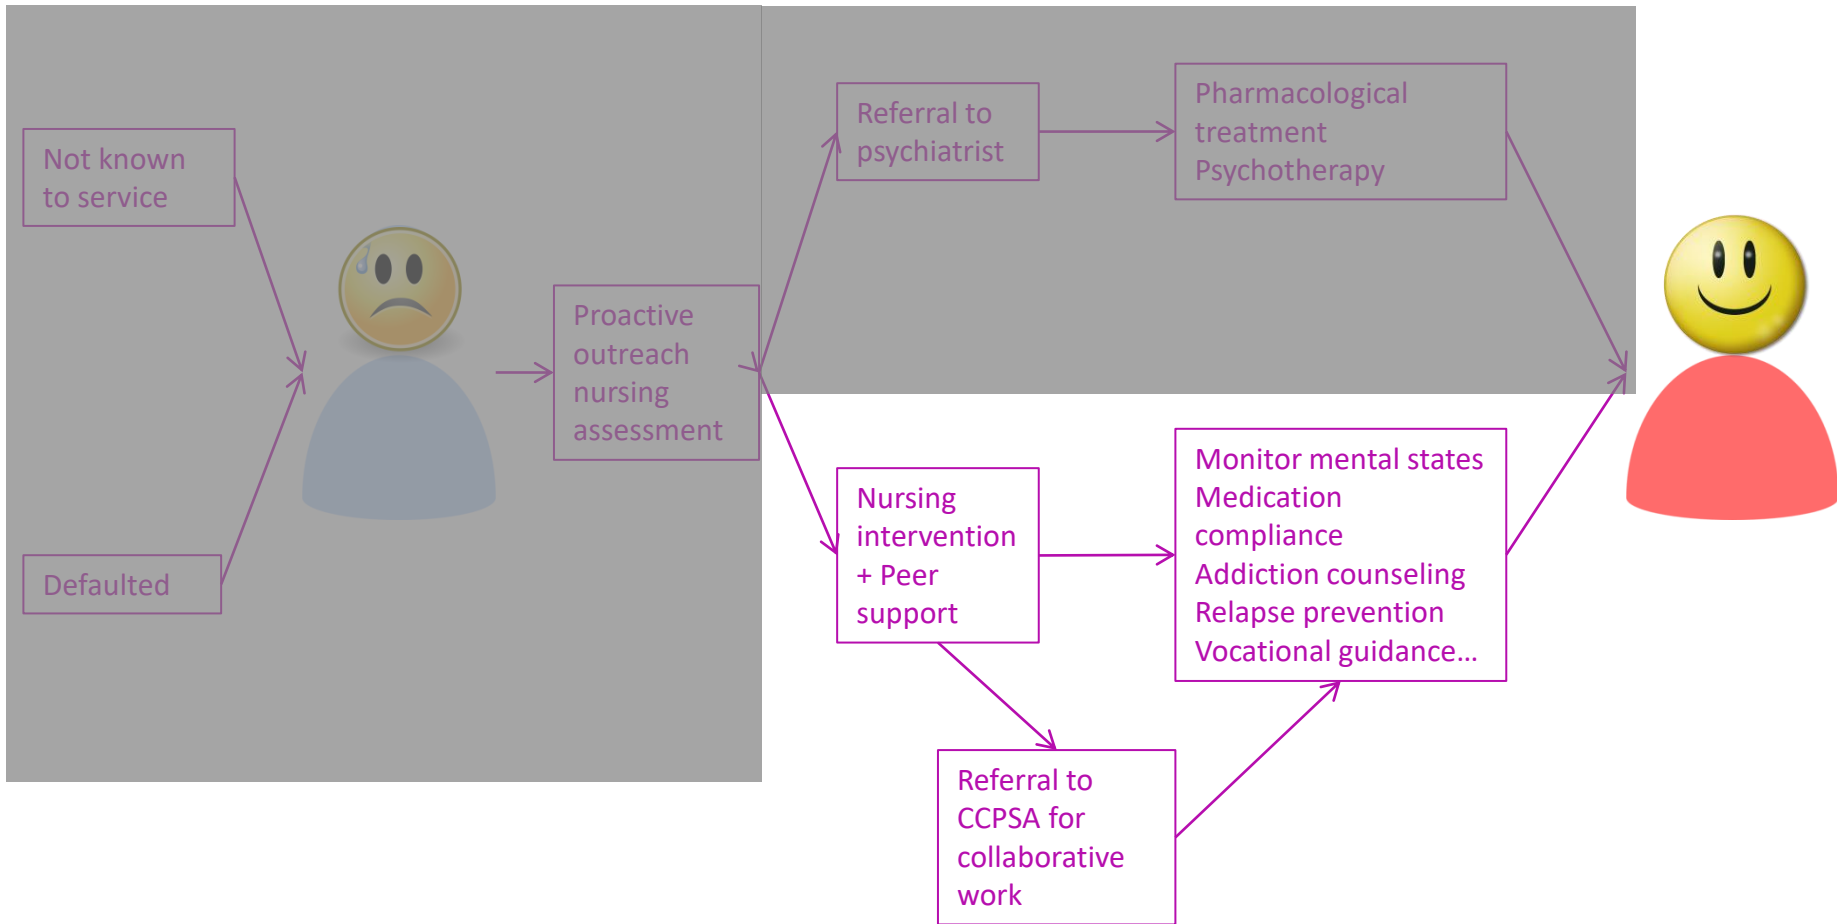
Not known to service

Defaulted

Proactive outreach nursing assessment

Referral to psychiatrist

Pharmacological treatment
Psychotherapy

Nursing intervention + Peer support

Monitor mental states
Medication compliance
Addiction counseling
Relapse prevention
Vocational guidance…

Referral to CCPSA for collaborative work